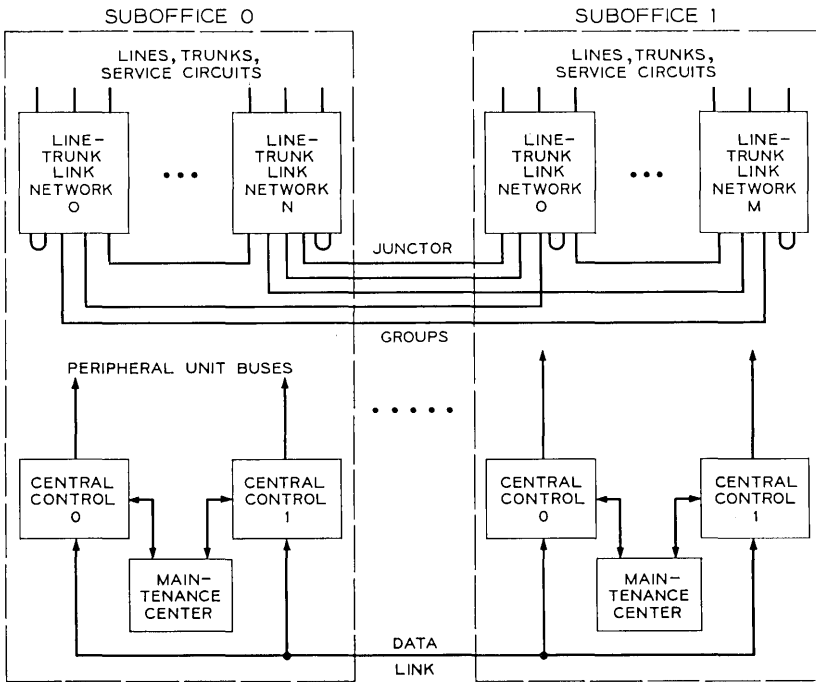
SUBOFFICE 0

LINES, TRUNKS, SERVICE CIRCUITS

LINE-TRUNK LINK NETWORK 0

• • •

LINE-TRUNK LINK NETWORK N

SUBOFFICE 1

LINES, TRUNKS, SERVICE CIRCUITS

LINE-TRUNK LINK NETWORK 0

• • •

LINE-TRUNK LINK NETWORK M

JUNCTOR

GROUPS

PERIPHERAL UNIT BUSES

• • • • •

CENTRAL CONTROL 0

CENTRAL CONTROL 1

MAINTENANCE CENTER

CENTRAL CONTROL 0

CENTRAL CONTROL 1

MAINTENANCE CENTER

DATA

LINK